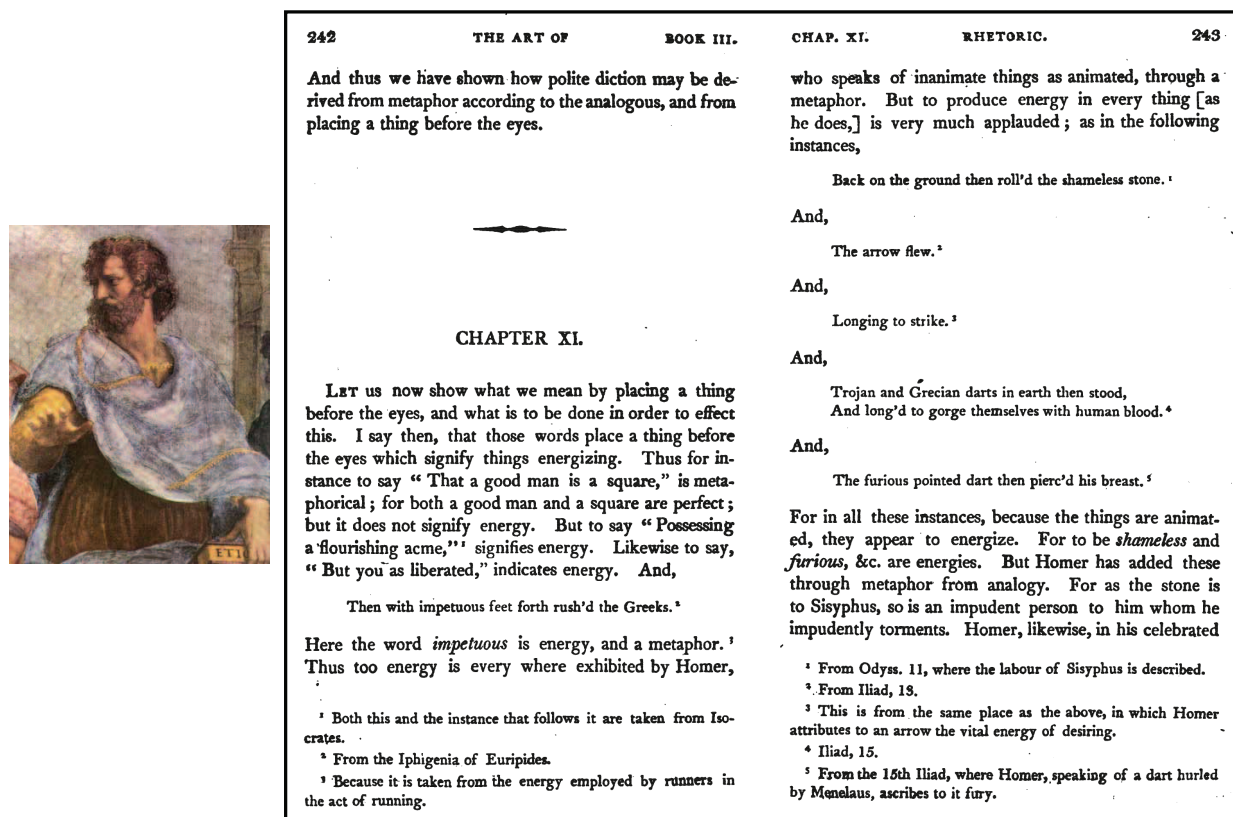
ETI

242 THE ART OF BOOK III.

And thus we have shown how polite diction may be derived from metaphor according to the analogous, and from placing a thing before the eyes.

CHAPTER XI.

LET us now show what we mean by placing a thing before the eyes, and what is to be done in order to effect this. I say then, that those words place a thing before the eyes which signify things energizing. Thus for instance to say "That a good man is a square," is metaphorical; for both a good man and a square are perfect; but it does not signify energy. But to say "Possessing a flourishing acme,"¹ signifies energy. Likewise to say, "But you as liberated," indicates energy. And,

Then with impetuous feet forth rush'd the Greeks.²

Here the word *impetuous* is energy, and a metaphor.³ Thus too energy is every where exhibited by Homer,

¹ Both this and the instance that follows it are taken from Isocrates.

² From the Iphigenia of Euripides.

³ Because it is taken from the energy employed by runners in the act of running.

CHAP. XI. RHETORIC. 243

who speaks of inanimate things as animated, through a metaphor. But to produce energy in every thing [as he does,] is very much applauded; as in the following instances,

Back on the ground then roll'd the shameless stone.¹

And,

The arrow flew.²

And,

Longing to strike.³

And,

Trojan and Grecian darts in earth then stood,
And long'd to gorge themselves with human blood.⁴

And,

The furious pointed dart then pierc'd his breast.⁵

For in all these instances, because the things are animated, they appear to energize. For to be *shameless* and *furious*, &c. are energies. But Homer has added these through metaphor from analogy. For as the stone is to Sisyphus, so is an impudent person to him whom he impudently torments. Homer, likewise, in his celebrated

¹ From Odyss. 11, where the labour of Sisyphus is described.

² From Iliad, 13.

³ This is from the same place as the above, in which Homer attributes to an arrow the vital energy of desiring.

⁴ Iliad, 15.

⁵ From the 15th Iliad, where Homer, speaking of a dart hurled by Menelaus, ascribes to it fury.